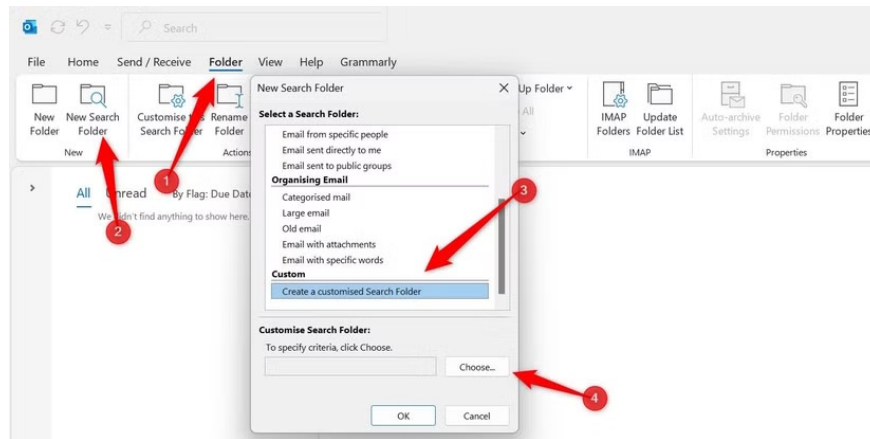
Search

File Home Send / Receive Folder View Help Grammarly

New Folder New Search Folder
New

Customise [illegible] Search Folder Rename Folder
Actions

Up Folder
All

IMAP Folders Update Folder List
IMAP

Auto-archive Settings Folder Permissions Folder Properties
Properties

All Unread By Flag: Due Date
We didn't find anything to show here.

New Search Folder

Select a Search Folder:

Email from specific people
Email sent directly to me
Email sent to public groups
Organising Email
Categorised mail
Large email
Old email
Email with attachments
Email with specific words
Custom
Create a customised Search Folder

Customise Search Folder:
To specify criteria, click Choose.
Choose...

OK Cancel

1
2
3
4